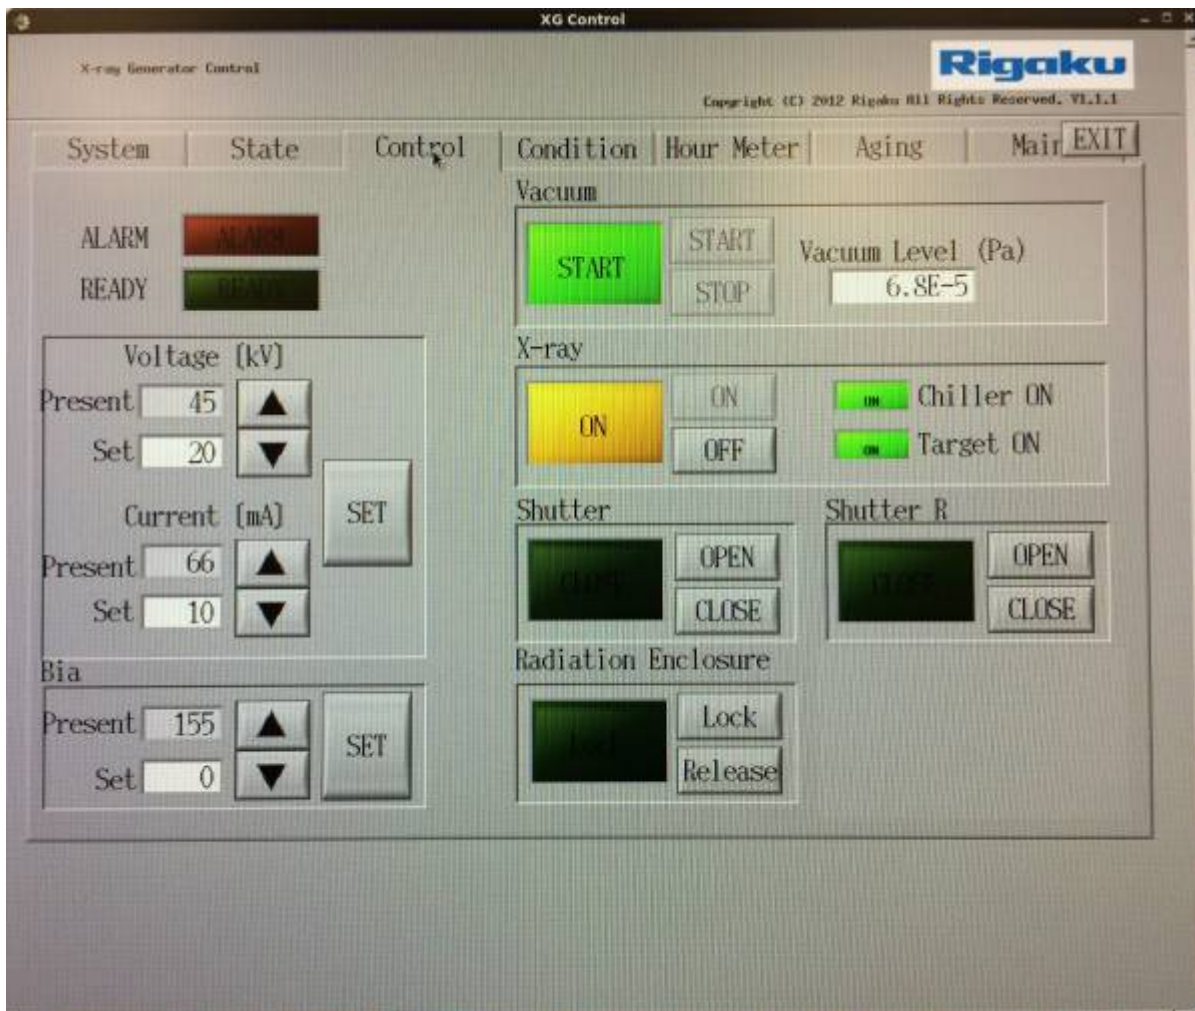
XG Control

X-ray Generator Control

Rigaku

Copyright (C) 2012 Rigaku All Rights Reserved. V1.1.1

System | State | Control | Condition | Hour Meter | Aging | Mair EXIT

ALARM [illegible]
READY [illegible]

Voltage (kV)
Present 45 ▲
Set 20 ▼

Current (mA)
Present 66 ▲
Set 10 ▼

SET

Bia
Present 155 ▲
Set 0 ▼
SET

Vacuum
START
START
STOP
Vacuum Level (Pa)
6.8E-5

X-ray
ON
ON
OFF
ON Chiller ON
ON Target ON

Shutter
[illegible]
OPEN
CLOSE

Shutter R
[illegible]
OPEN
CLOSE

Radiation Enclosure
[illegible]
Lock
Release